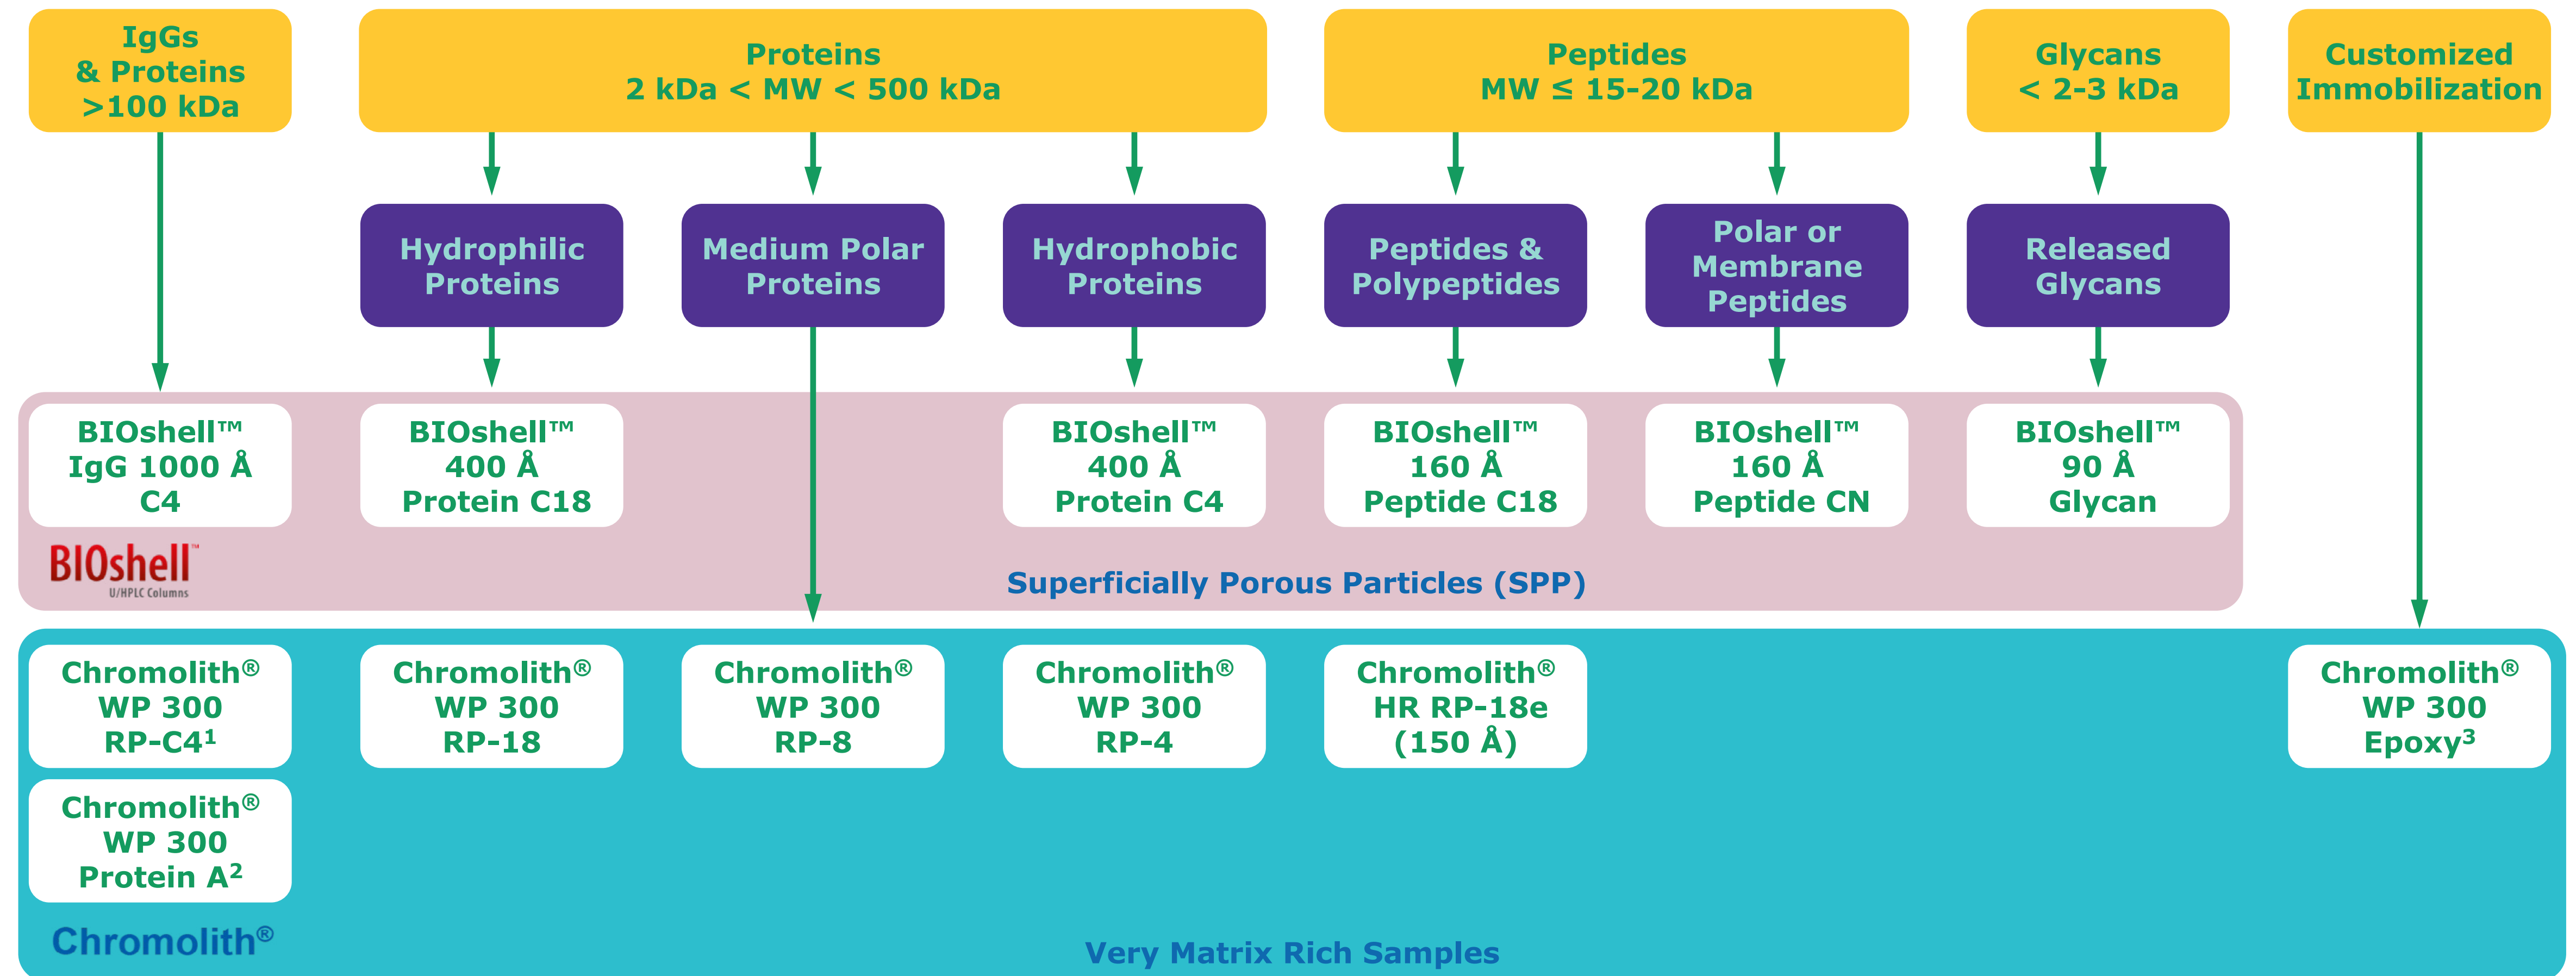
IgGs & Proteins >100 kDa

Proteins
2 kDa < MW < 500 kDa

Peptides
MW ≤ 15-20 kDa

Glycans
< 2-3 kDa

Customized Immobilization

Hydrophilic Proteins

Medium Polar Proteins

Hydrophobic Proteins

Peptides & Polypeptides

Polar or Membrane Peptides

Released Glycans

BIOshell™ IgG 1000 Å C4

BIOshell™ 400 Å Protein C18

BIOshell™ 400 Å Protein C4

BIOshell™ 160 Å Peptide C18

BIOshell™ 160 Å Peptide CN

BIOshell™ 90 Å Glycan

BIOshell™ U/HPLC Columns

Superficially Porous Particles (SPP)

Chromolith® WP 300 RP-C4$^1$

Chromolith® WP 300 RP-18

Chromolith® WP 300 RP-8

Chromolith® WP 300 RP-4

Chromolith® HR RP-18e (150 Å)

Chromolith® WP 300 Epoxy$^3$

Chromolith® WP 300 Protein A$^2$

Chromolith®

Very Matrix Rich Samples